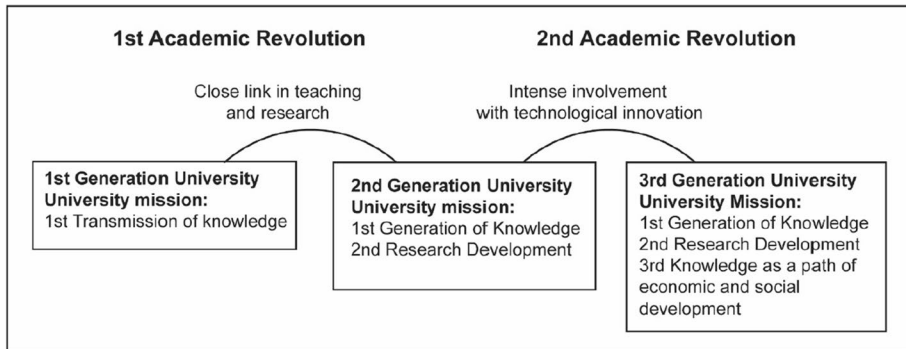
1st Academic Revolution

2nd Academic Revolution

Close link in teaching and research

Intense involvement with technological innovation

1st Generation University
University mission:
1st Transmission of knowledge

2nd Generation University
University mission:
1st Generation of Knowledge
2nd Research Development

3rd Generation University
University Mission:
1st Generation of Knowledge
2nd Research Development
3rd Knowledge as a path of economic and social development